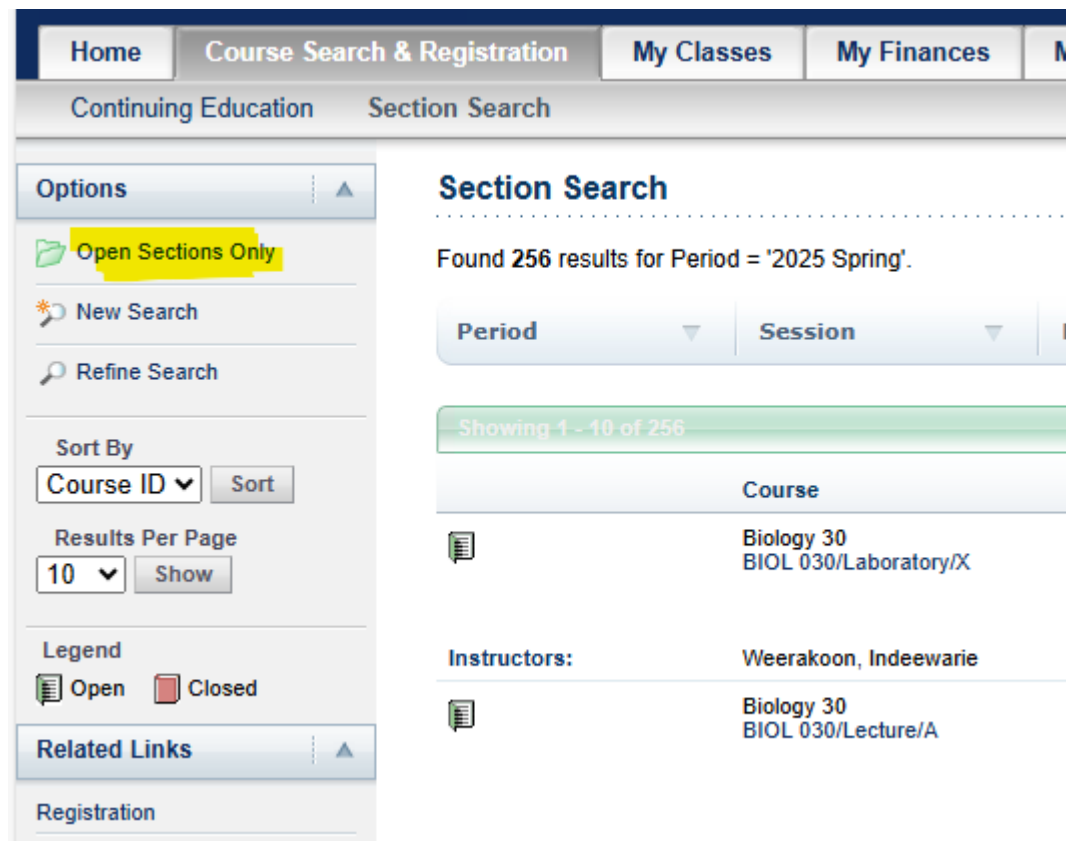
Home | Course Search & Registration | My Classes | My Finances | M

Continuing Education | Section Search

Options

Open Sections Only

New Search

Refine Search

Sort By
Course ID
Sort

Results Per Page
10
Show

Legend
Open Closed

Related Links

Registration

Section Search

Found **256** results for Period = '2025 Spring'.

| Period | Session |
|---|---|

Showing 1 - 10 of 256

| | Course |
|---|---|
| | Biology 30<br>BIOL 030/Laboratory/X |
| Instructors: | Weerakoon, Indeewarie |
| | Biology 30<br>BIOL 030/Lecture/A |